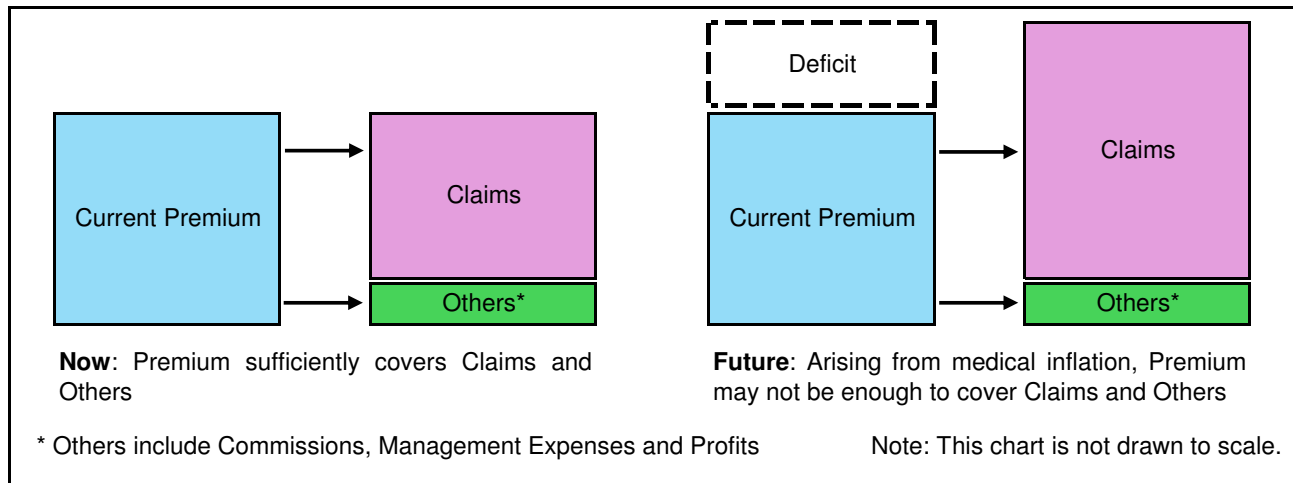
Current Premium

Claims

Others*

**Now**: Premium sufficiently covers Claims and Others

Deficit

Current Premium

Claims

Others*

**Future**: Arising from medical inflation, Premium may not be enough to cover Claims and Others

* Others include Commissions, Management Expenses and Profits

Note: This chart is not drawn to scale.